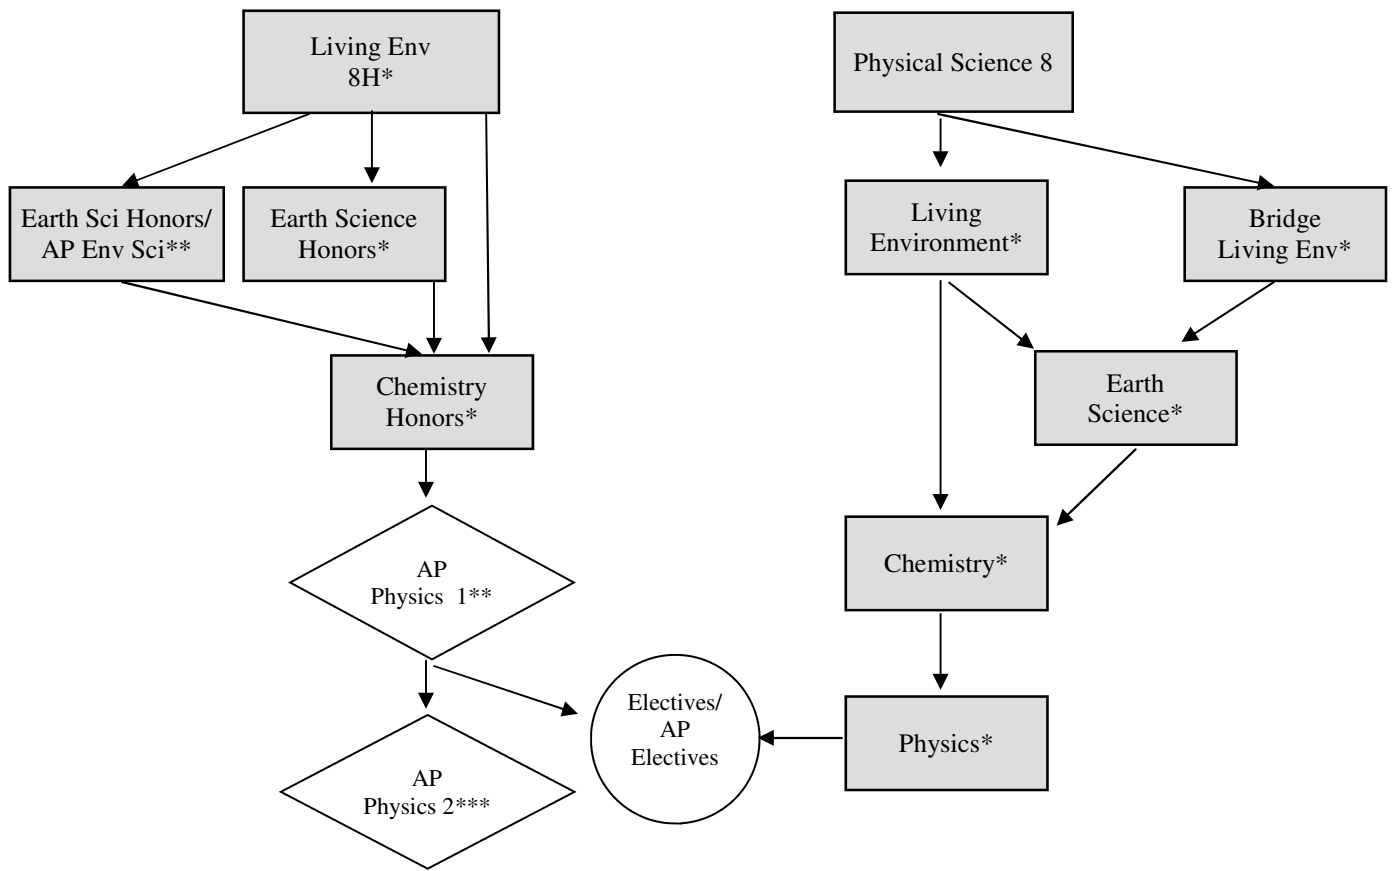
Living Env
8H*

Earth Sci Honors/
AP Env Sci**

Earth Science
Honors*

Chemistry
Honors*

AP
Physics 1**

AP
Physics 2***

Physical Science 8

Living
Environment*

Bridge
Living Env*

Earth
Science*

Chemistry*

Physics*

Electives/
AP
Electives